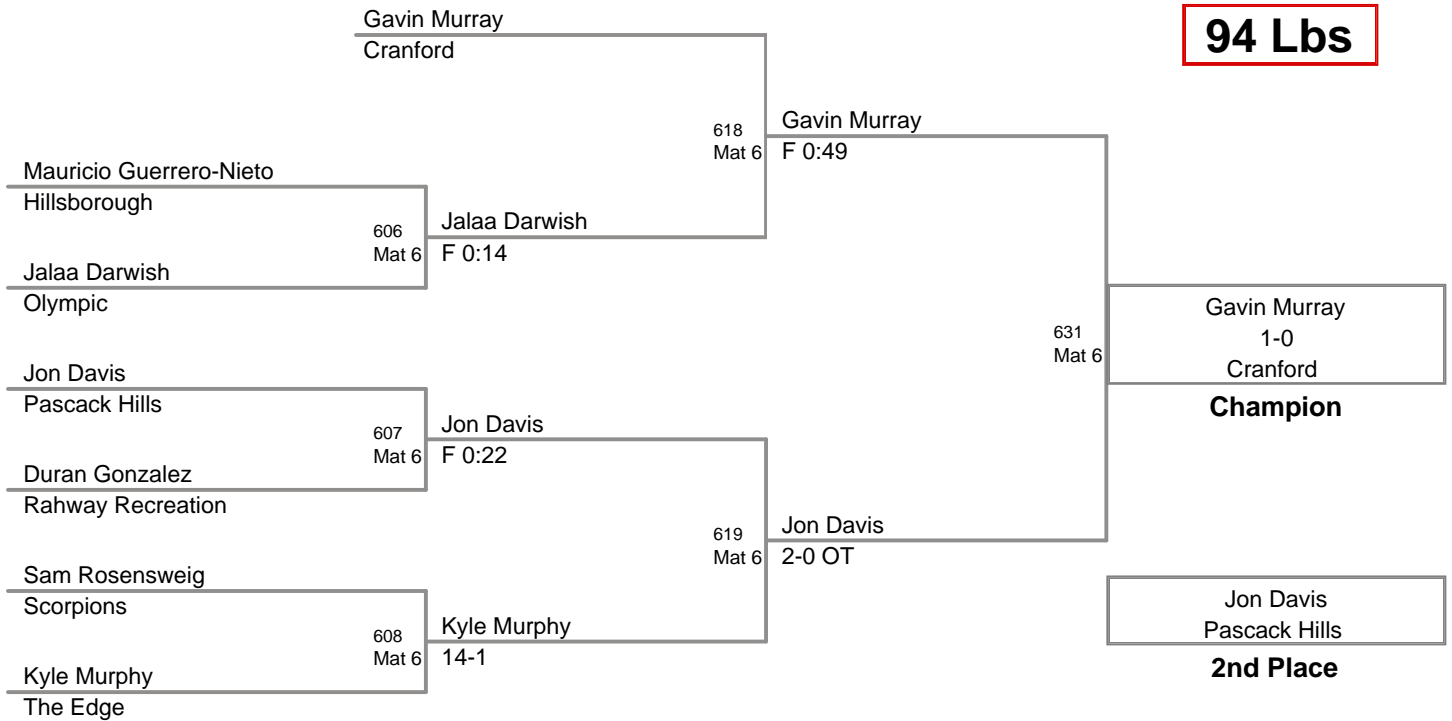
94 Lbs

Gavin Murray
Cranford

Mauricio Guerrero-Nieto
Hillsborough

Jalaa Darwish
Olympic

Jon Davis
Pascack Hills

Duran Gonzalez
Rahway Recreation

Sam Rosensweig
Scorpions

Kyle Murphy
The Edge

606
Mat 6
Jalaa Darwish
F 0:14

607
Mat 6
Jon Davis
F 0:22

608
Mat 6
Kyle Murphy
14-1

618
Mat 6
Gavin Murray
F 0:49

619
Mat 6
Jon Davis
2-0 OT

631
Mat 6

Gavin Murray
1-0
Cranford
Champion

Jon Davis
Pascack Hills
2nd Place